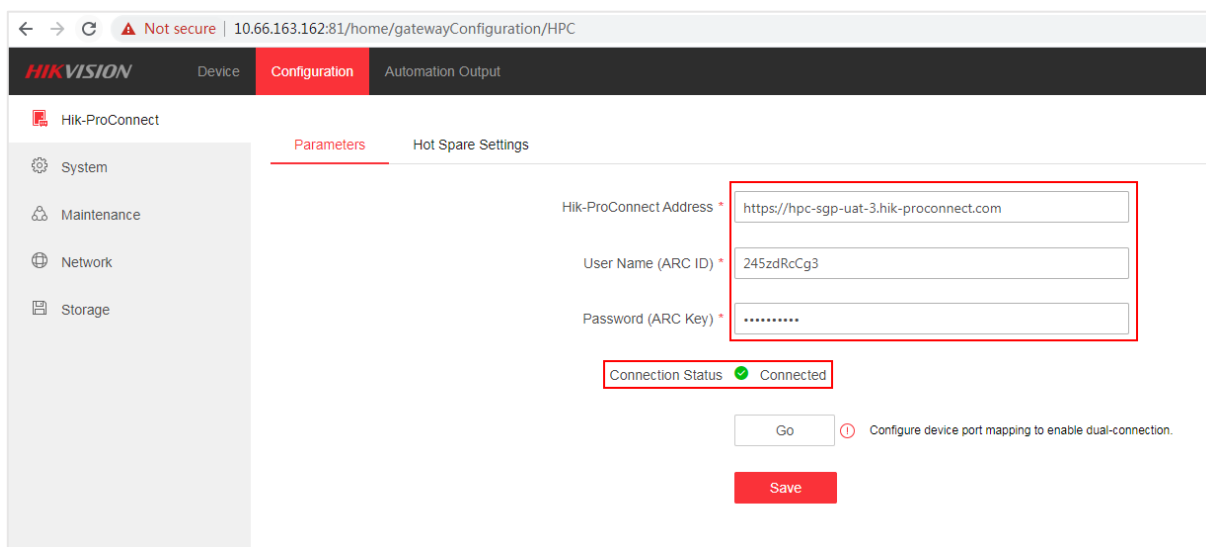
Not secure | 10.66.163.162:81/home/gatewayConfiguration/HPC

HIKVISION Device Configuration Automation Output

Hik-ProConnect

System

Maintenance

Network

Storage

Parameters Hot Spare Settings

Hik-ProConnect Address * https://hpc-sgp-uat-3.hik-proconnect.com

User Name (ARC ID) * 245zdRcCg3

Password (ARC Key) * ••••••••••

Connection Status Connected

Go Configure device port mapping to enable dual-connection.

Save